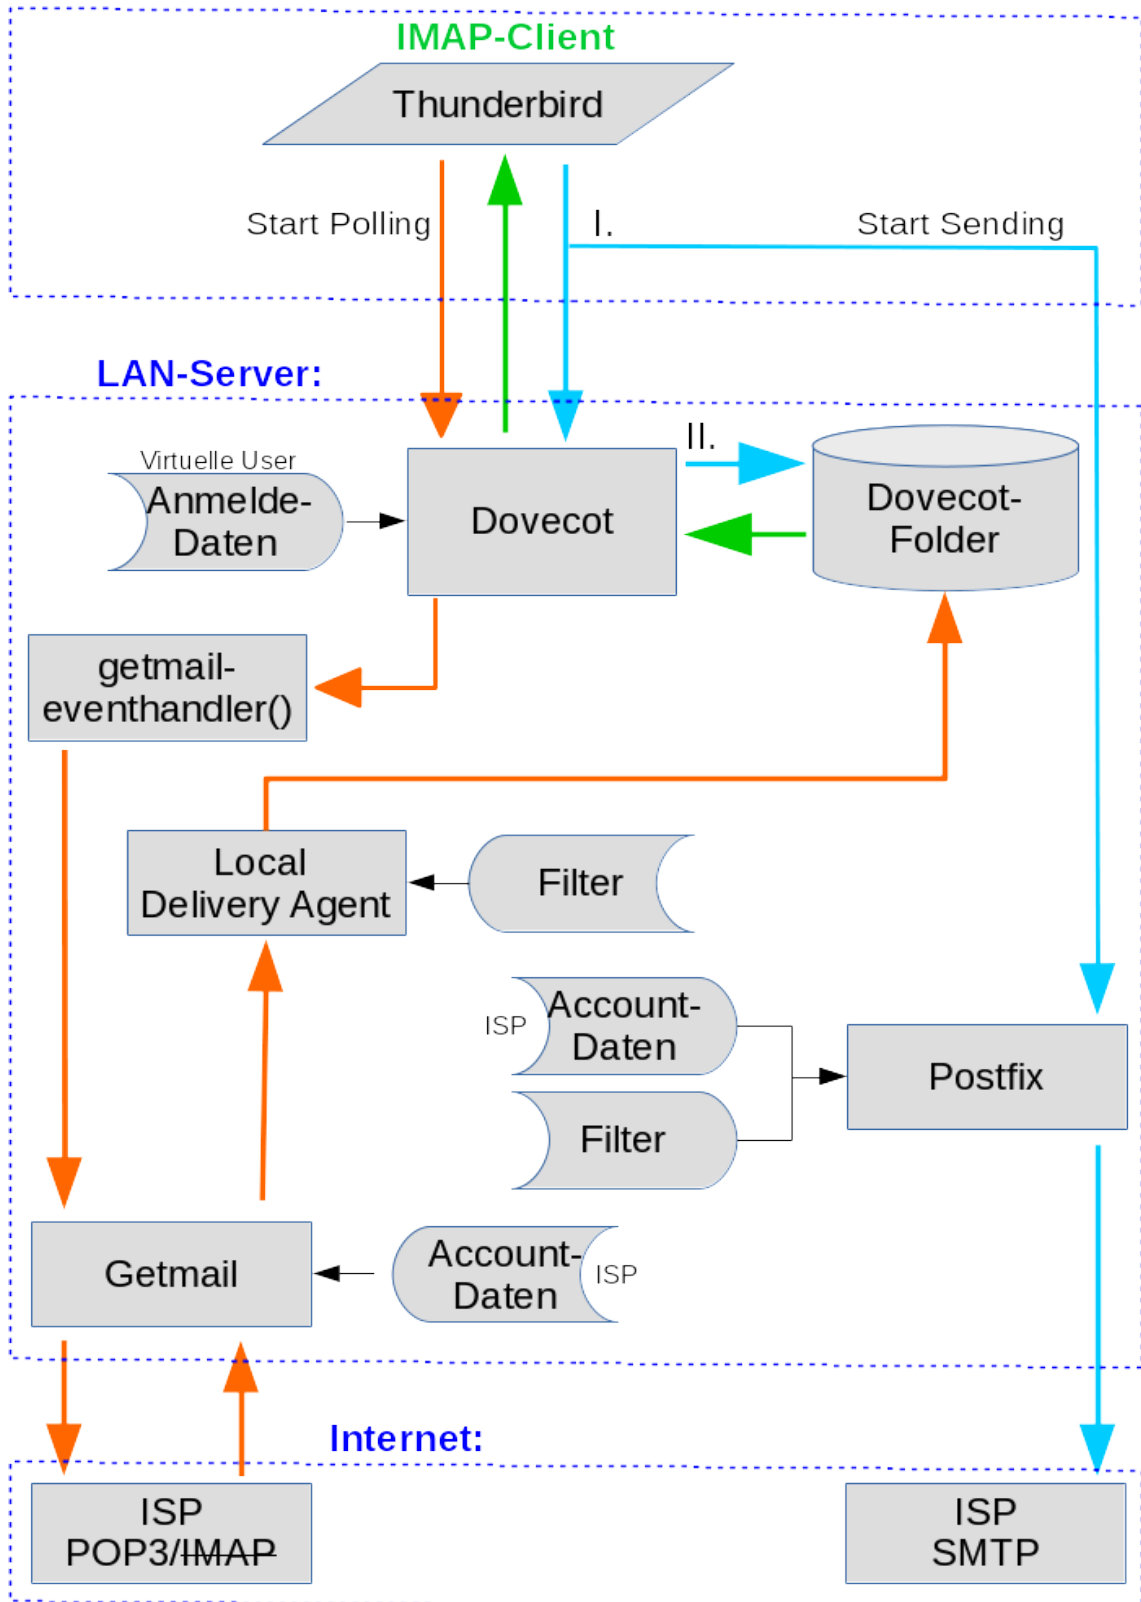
IMAP-Client

Thunderbird

Start Polling

I.

Start Sending

LAN-Server:

II.

Virtuelle User
Anmelde-Daten

Dovecot

Dovecot-Folder

getmail-eventhandler()

Local Delivery Agent

Filter

ISP
Account-Daten

Postfix

Filter

Getmail

Account-Daten
ISP

Internet:

ISP
POP3/~~IMAP~~

ISP
SMTP